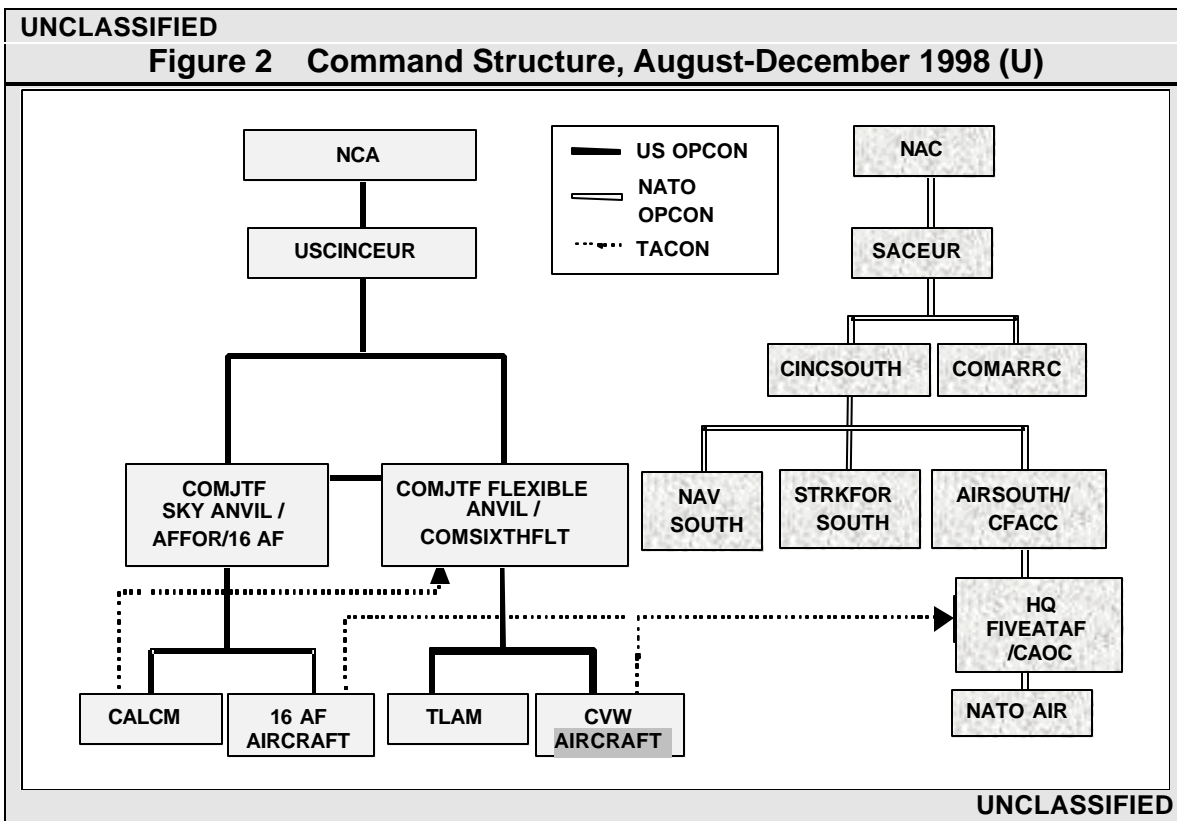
UNCLASSIFIED

Figure 2 Command Structure, August-December 1998 (U)

NCA

USCINCEUR

US OPCON

NATO OPCON

TACON

NAC

SACEUR

CINCSOUTH

COMARRC

NAV SOUTH

STRKFOR SOUTH

AIRSOUTH/ CFACC

COMJTF SKY ANVIL / AFFOR/16 AF

COMJTF FLEXIBLE ANVIL / COMSIXTHFLT

HQ FIVEATAF /CAOC

NATO AIR

CALCM

16 AF AIRCRAFT

TLAM

CVW AIRCRAFT

UNCLASSIFIED